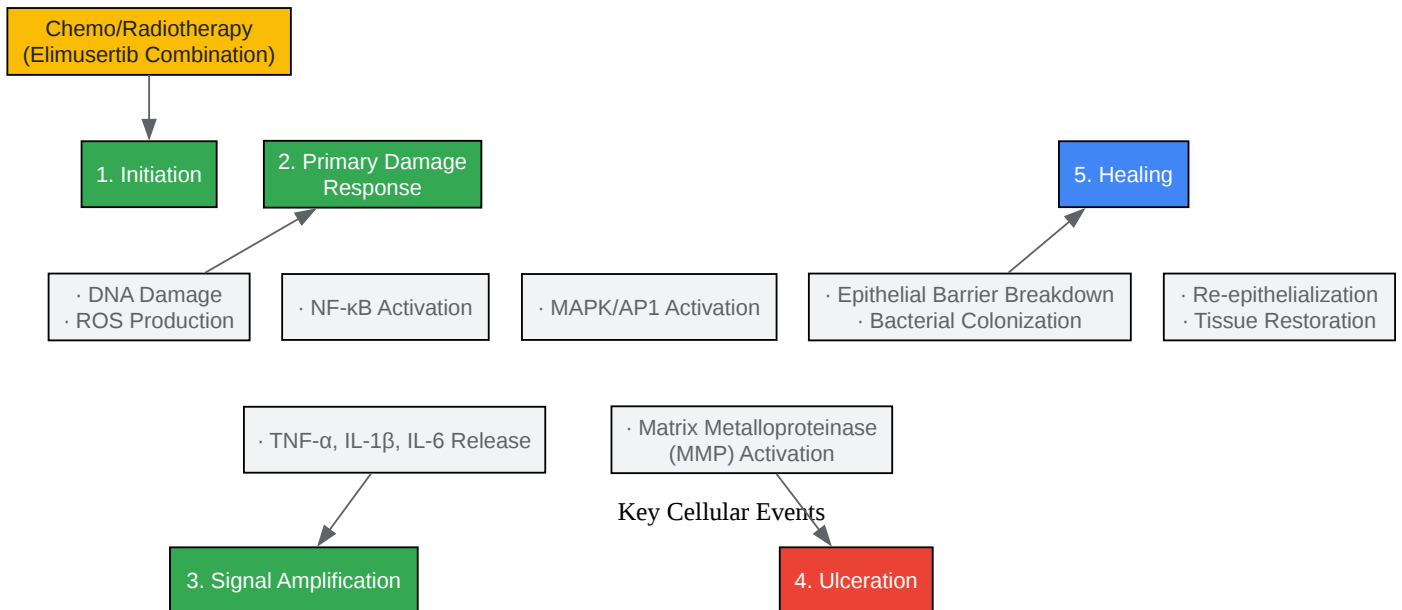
Chemo/Radiotherapy (Elimusertib Combination)

1. Initiation

2. Primary Damage Response

5. Healing

· DNA Damage
· ROS Production

· NF-κB Activation

· MAPK/AP1 Activation

· Epithelial Barrier Breakdown
· Bacterial Colonization

· Re-epithelialization
· Tissue Restoration

· TNF-α, IL-1β, IL-6 Release

· Matrix Metalloproteinase (MMP) Activation

Key Cellular Events

3. Signal Amplification

4. Ulceration